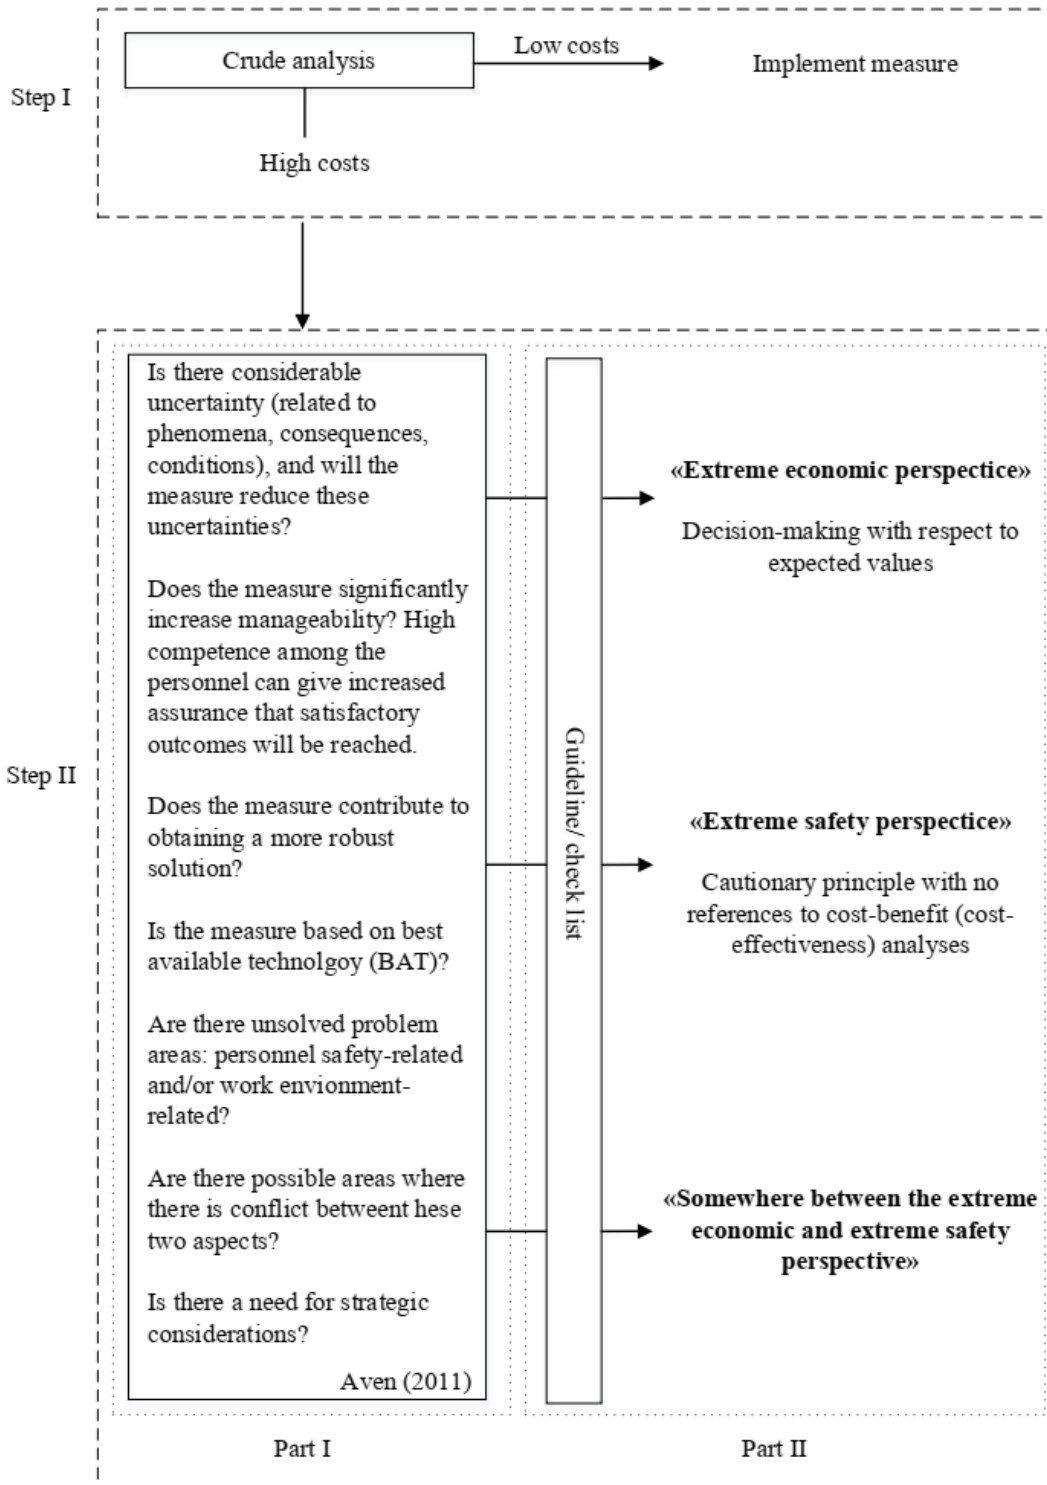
Step I

Crude analysis

Low costs

Implement measure

High costs

Step II

Is there considerable uncertainty (related to phenomena, consequences, conditions), and will the measure reduce these uncertainties?

Does the measure significantly increase manageability? High competence among the personnel can give increased assurance that satisfactory outcomes will be reached.

Does the measure contribute to obtaining a more robust solution?

Is the measure based on best available technolgoy (BAT)?

Are there unsolved problem areas: personnel safety-related and/or work envionment-related?

Are there possible areas where there is conflict betweent hese two aspects?

Is there a need for strategic considerations?

Aven (2011)

Guideline/ check list

**«Extreme economic perspectice»**

Decision-making with respect to expected values

**«Extreme safety perspectice»**

Cautionary principle with no references to cost-benefit (cost-effectiveness) analyses

**«Somewhere between the extreme economic and extreme safety perspective»**

Part I

Part II